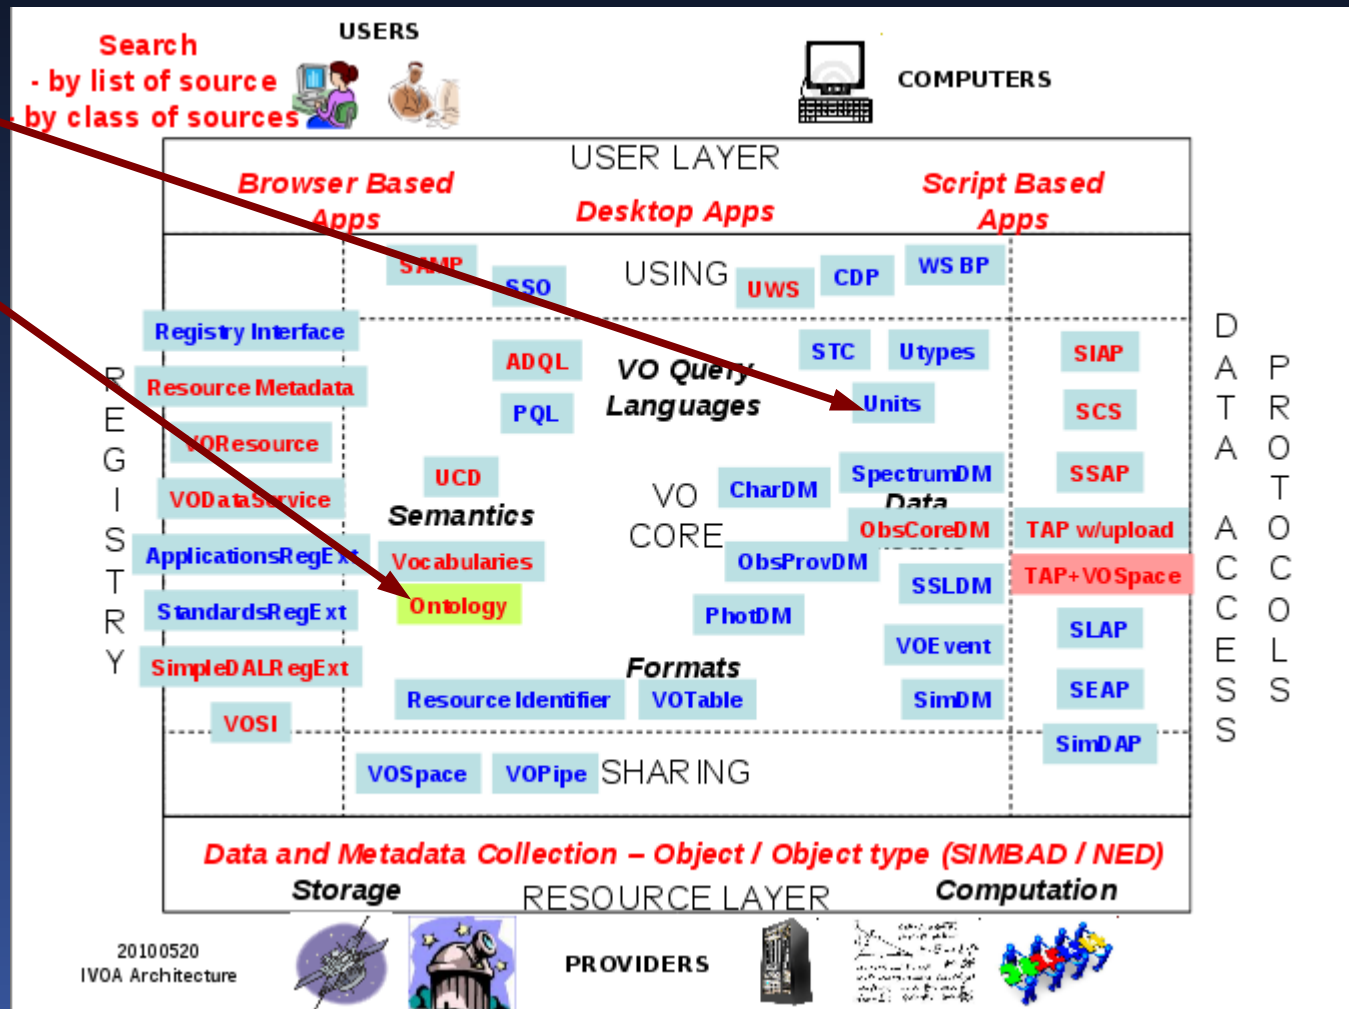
Search
- by list of source
by class of sources

USERS

COMPUTERS

USER LAYER

Browser Based Apps

Desktop Apps

Script Based Apps

SAMP

SSO

USING

UWS

CDP

WS BP

Registry Interface

Resource Metadata

VOResource

VODataService

ApplicationsRegExt

StandardsRegExt

SimpleDALRegExt

VOSI

R
E
G
I
S
T
R
Y

ADQL

PQL

VO Query Languages

STC

Utypes

Units

UCD

Semantics

Vocabularies

Ontology

VO CORE

CharDM

SpectrumDM

Data

ObsCoreDM

ObsProvDM

SSLDM

PhotDM

VOEvent

SimDM

Formats

Resource Identifier

VOTable

SIAP

SCS

SSAP

TAP w/upload

TAP+VOSpace

SLAP

SEAP

SimDAP

D
A
T
A

A
C
C
E
S
S

P
R
O
T
O
C
O
L
S

VOSpace

VOPipe

SHARING

Data and Metadata Collection – Object / Object type (SIMBAD / NED)

Storage

RESOURCE LAYER

Computation

20100520
IVOA Architecture

PROVIDERS